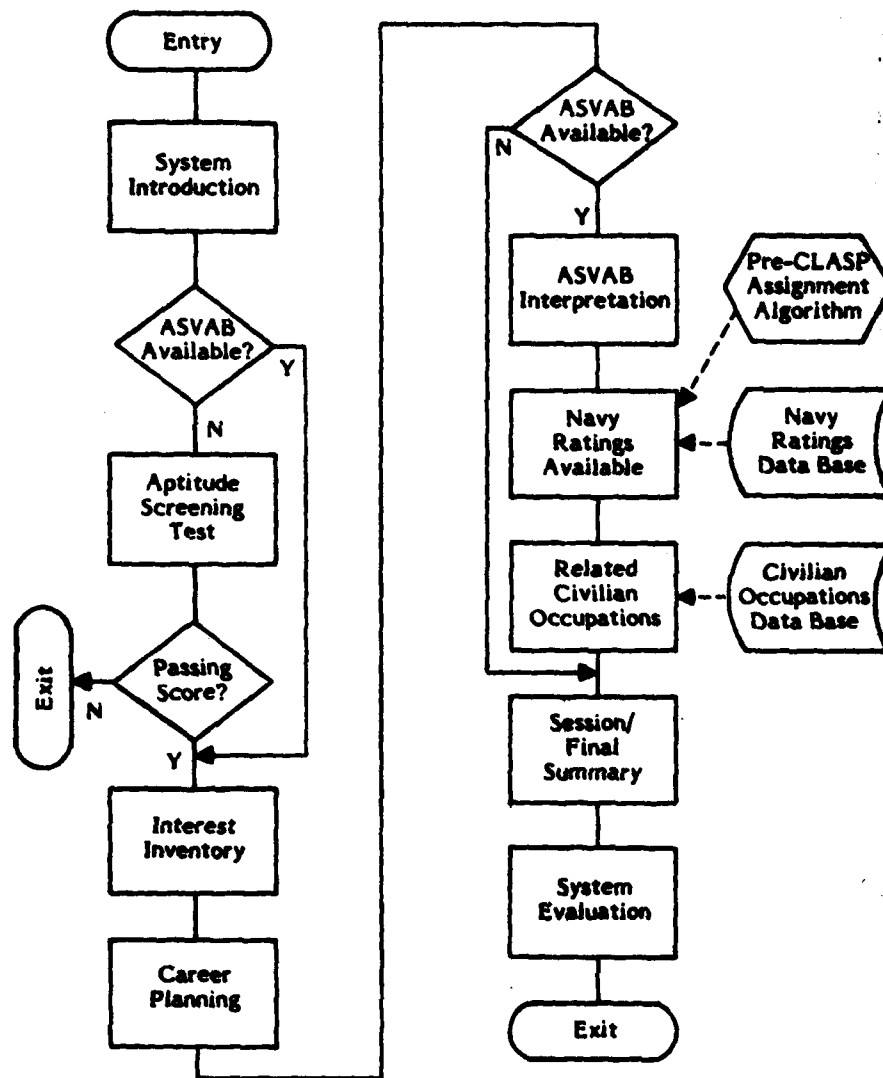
Entry

System Introduction

ASVAB Available?

Y

N

Aptitude Screening Test

Exit

N

Passing Score?

Y

Interest Inventory

Career Planning

ASVAB Available?

N

Y

ASVAB Interpretation

Pre-CLASP Assignment Algorithm

Navy Ratings Available

Navy Ratings Data Base

Related Civilian Occupations

Civilian Occupations Data Base

Session/ Final Summary

System Evaluation

Exit